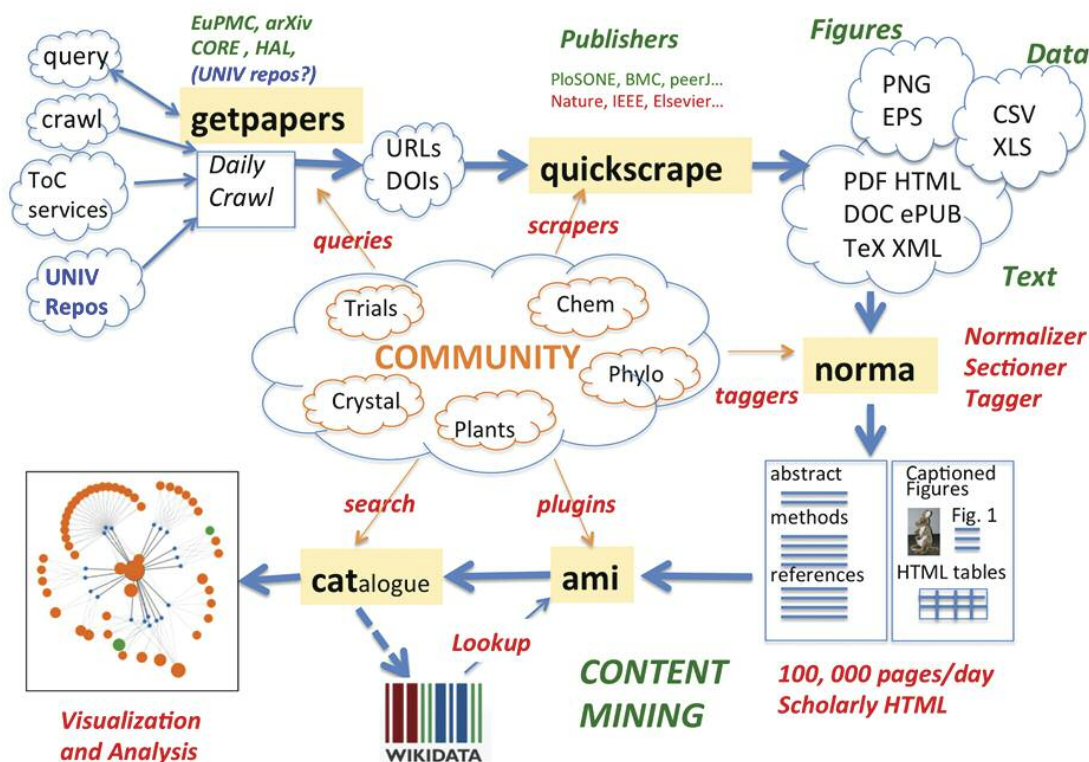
query

crawl

ToC services

UNIV Repos

EuPMC, arXiv
CORE , HAL,
(UNIV repos?)

getpapers

Daily Crawl

URLs DOIs

Publishers

PloSONE, BMC, peerJ...
Nature, IEEE, Elsevier...

quickscrape

Figures

Data

PNG EPS

CSV XLS

PDF HTML DOC ePUB TeX XML

Text

queries

scrapers

Trials

Chem

COMMUNITY

Phylo

Crystal

Plants

norma

taggers

Normalizer
Sectioner
Tagger

abstract

methods

references

Captioned Figures

Fig. 1

HTML tables

search

plugins

catalogue

ami

Lookup

CONTENT MINING

100, 000 pages/day
Scholarly HTML

Visualization and Analysis

WIKIDATA